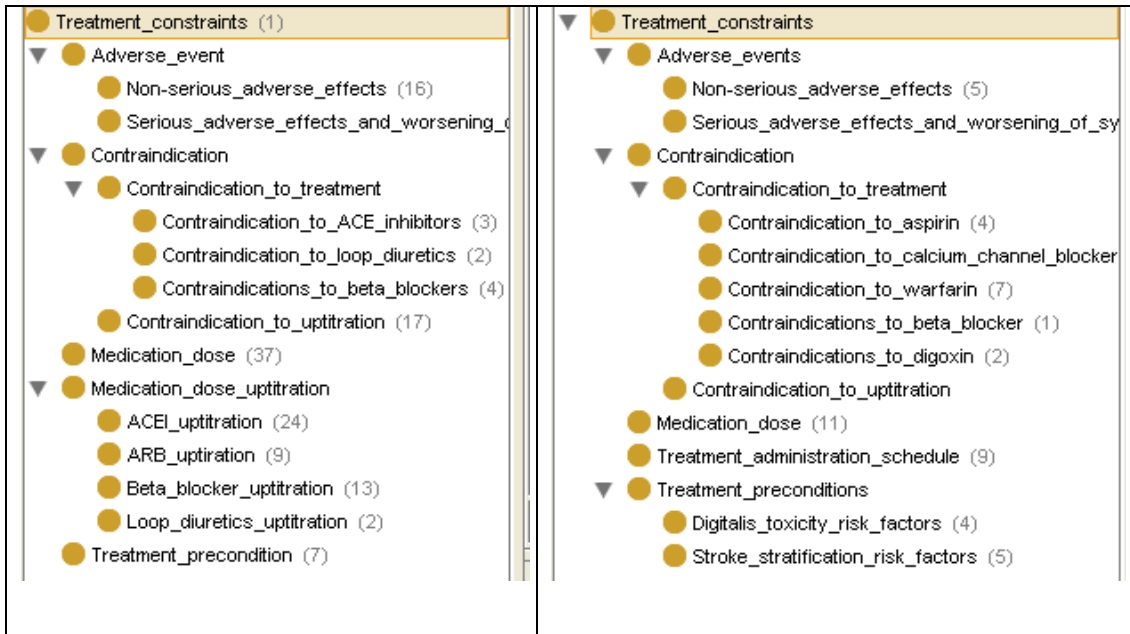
Treatment_constraints (1)
Adverse_event
Non-serious_adverse_effects (16)
Serious_adverse_effects_and_worsening_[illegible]
Contraindication
Contraindication_to_treatment
Contraindication_to_ACE_inhibitors (3)
Contraindication_to_loop_diuretics (2)
Contraindications_to_beta_blockers (4)
Contraindication_to_uptitration (17)
Medication_dose (37)
Medication_dose_uptitration
ACEI_uptitration (24)
ARB_uptiration (9)
Beta_blocker_uptitration (13)
Loop_diuretics_uptitration (2)
Treatment_precondition (7)

Treatment_constraints
Adverse_events
Non-serious_adverse_effects (5)
Serious_adverse_effects_and_worsening_of_sy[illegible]
Contraindication
Contraindication_to_treatment
Contraindication_to_aspirin (4)
Contraindication_to_calcium_channel_blocker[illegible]
Contraindication_to_warfarin (7)
Contraindications_to_beta_blocker (1)
Contraindications_to_digoxin (2)
Contraindication_to_uptitration
Medication_dose (11)
Treatment_administration_schedule (9)
Treatment_preconditions
Digitalis_toxicity_risk_factors (4)
Stroke_stratification_risk_factors (5)